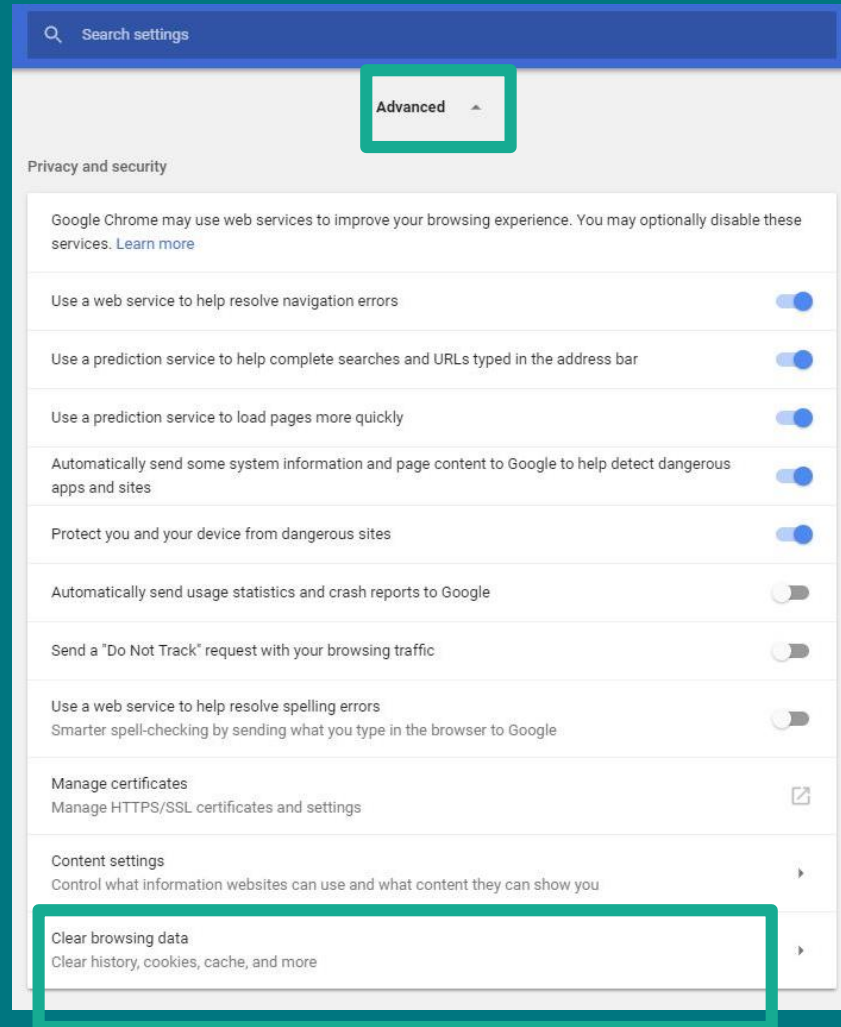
Search settings

Advanced

Privacy and security

Google Chrome may use web services to improve your browsing experience. You may optionally disable these services. Learn more

Use a web service to help resolve navigation errors

Use a prediction service to help complete searches and URLs typed in the address bar

Use a prediction service to load pages more quickly

Automatically send some system information and page content to Google to help detect dangerous apps and sites

Protect you and your device from dangerous sites

Automatically send usage statistics and crash reports to Google

Send a "Do Not Track" request with your browsing traffic

Use a web service to help resolve spelling errors
Smarter spell-checking by sending what you type in the browser to Google

Manage certificates
Manage HTTPS/SSL certificates and settings

Content settings
Control what information websites can use and what content they can show you

Clear browsing data
Clear history, cookies, cache, and more